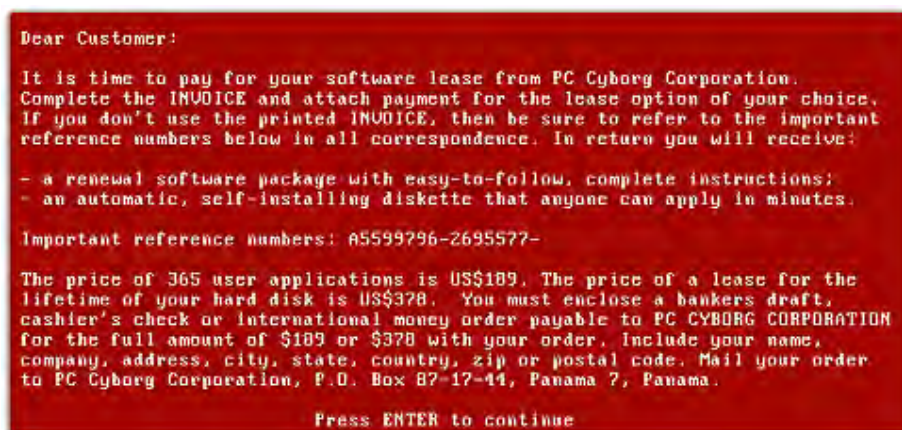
Dear Customer:

It is time to pay for your software lease from PC Cyborg Corporation. Complete the INVOICE and attach payment for the lease option of your choice. If you don't use the printed INVOICE, then be sure to refer to the important reference numbers below in all correspondence. In return you will receive:

- a renewal software package with easy-to-follow, complete instructions;
- an automatic, self-installing diskette that anyone can apply in minutes.

Important reference numbers: A5599796-2695577-

The price of 365 user applications is US$189. The price of a lease for the lifetime of your hard disk is US$378. You must enclose a bankers draft, cashier's check or international money order payable to PC CYBORG CORPORATION for the full amount of $189 or $378 with your order. Include your name, company, address, city, state, country, zip or postal code. Mail your order to PC Cyborg Corporation, P.O. Box 87-17-44, Panama 7, Panama.

Press ENTER to continue